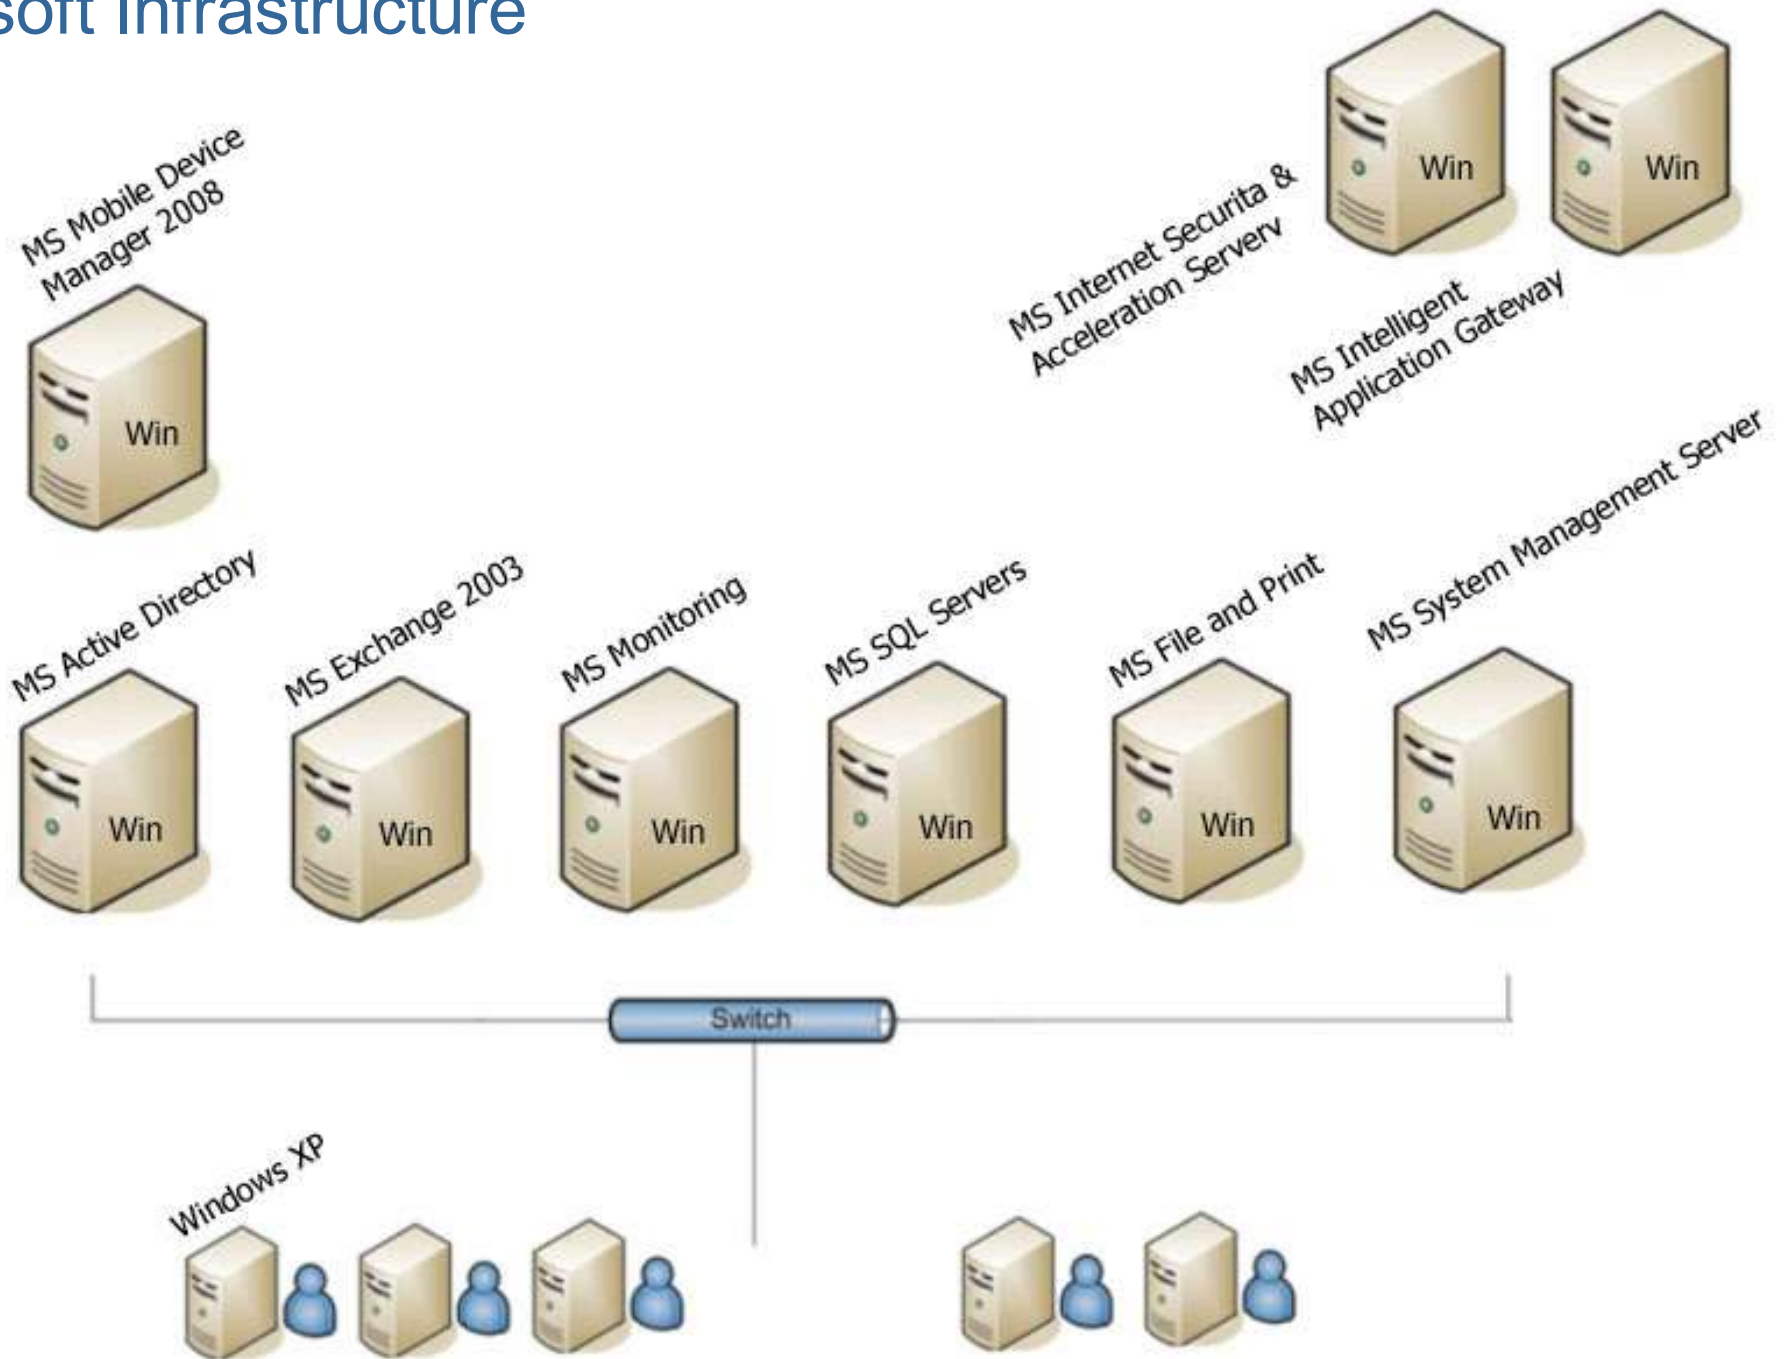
soft Infrastructure

MS Mobile Device Manager 2008

Win

MS Internet Securita & Acceleration Serverv

Win

Win

MS Intelligent Application Gateway

MS System Management Server

MS Active Directory

MS Exchange 2003

MS Monitoring

MS SQL Servers

MS File and Print

Win

Win

Win

Win

Win

Win

Switch

Windows XP